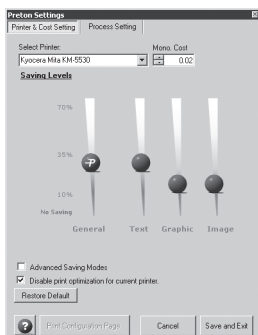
Preton Settings

Printer & Cost Setting | Process Setting

Select Printer:
Kyocera Mita KM-5530

Mono. Cost
0.02

Saving Levels

70%

35%

10%

No Saving

General

Text

Graphic

Image

Advanced Saving Modes

Disable print optimization for current printer.

Restore Default

Print Configuration Page

Cancel

Save and Exit